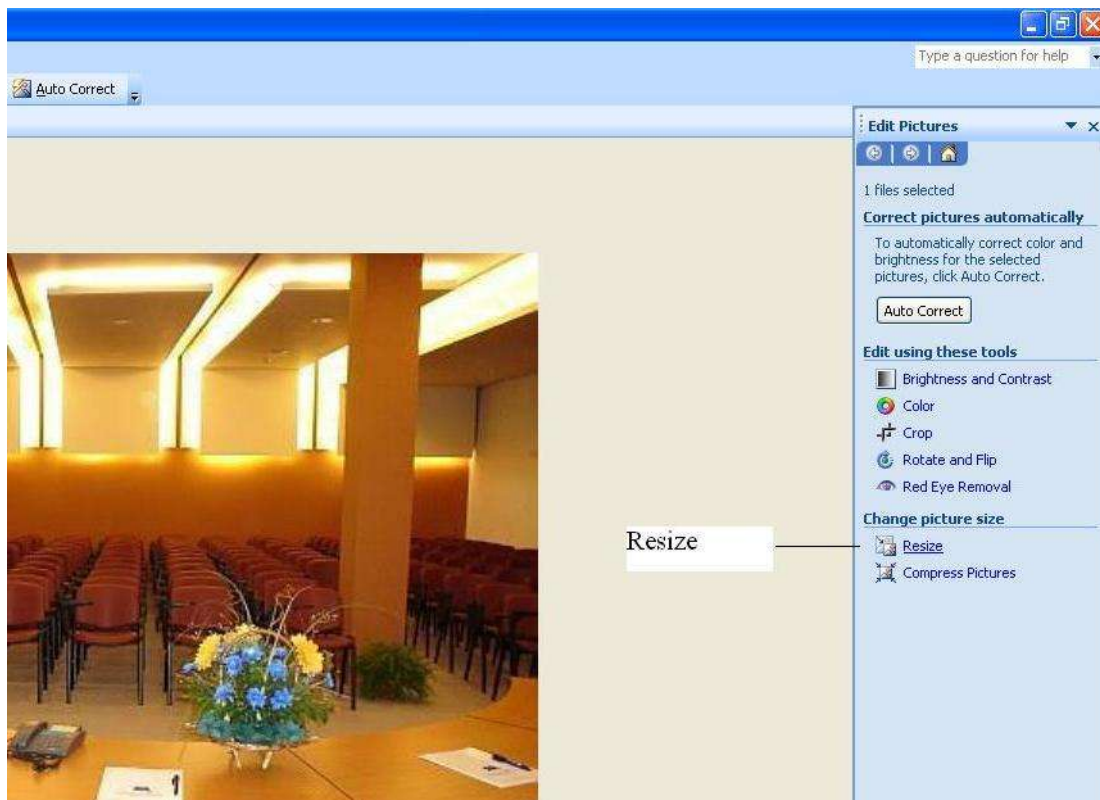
Type a question for help

Auto Correct

Edit Pictures

1 files selected

Correct pictures automatically

To automatically correct color and brightness for the selected pictures, click Auto Correct.

Auto Correct

Edit using these tools

Brightness and Contrast

Color

Crop

Rotate and Flip

Red Eye Removal

Change picture size

Resize

Compress Pictures

Resize